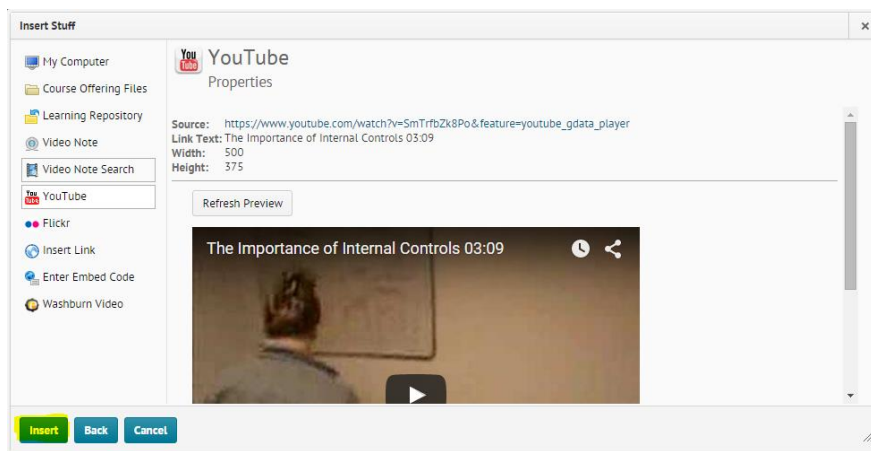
Insert Stuff

×

My Computer
Course Offering Files
Learning Repository
Video Note
Video Note Search
YouTube
Flickr
Insert Link
Enter Embed Code
Washburn Video

YouTube
Properties

Source: https://www.youtube.com/watch?v=SmTrfbZk8Po&feature=youtube_gdata_player
Link Text: The Importance of Internal Controls 03:09
Width: 500
Height: 375

Refresh Preview

The Importance of Internal Controls 03:09

Insert Back Cancel